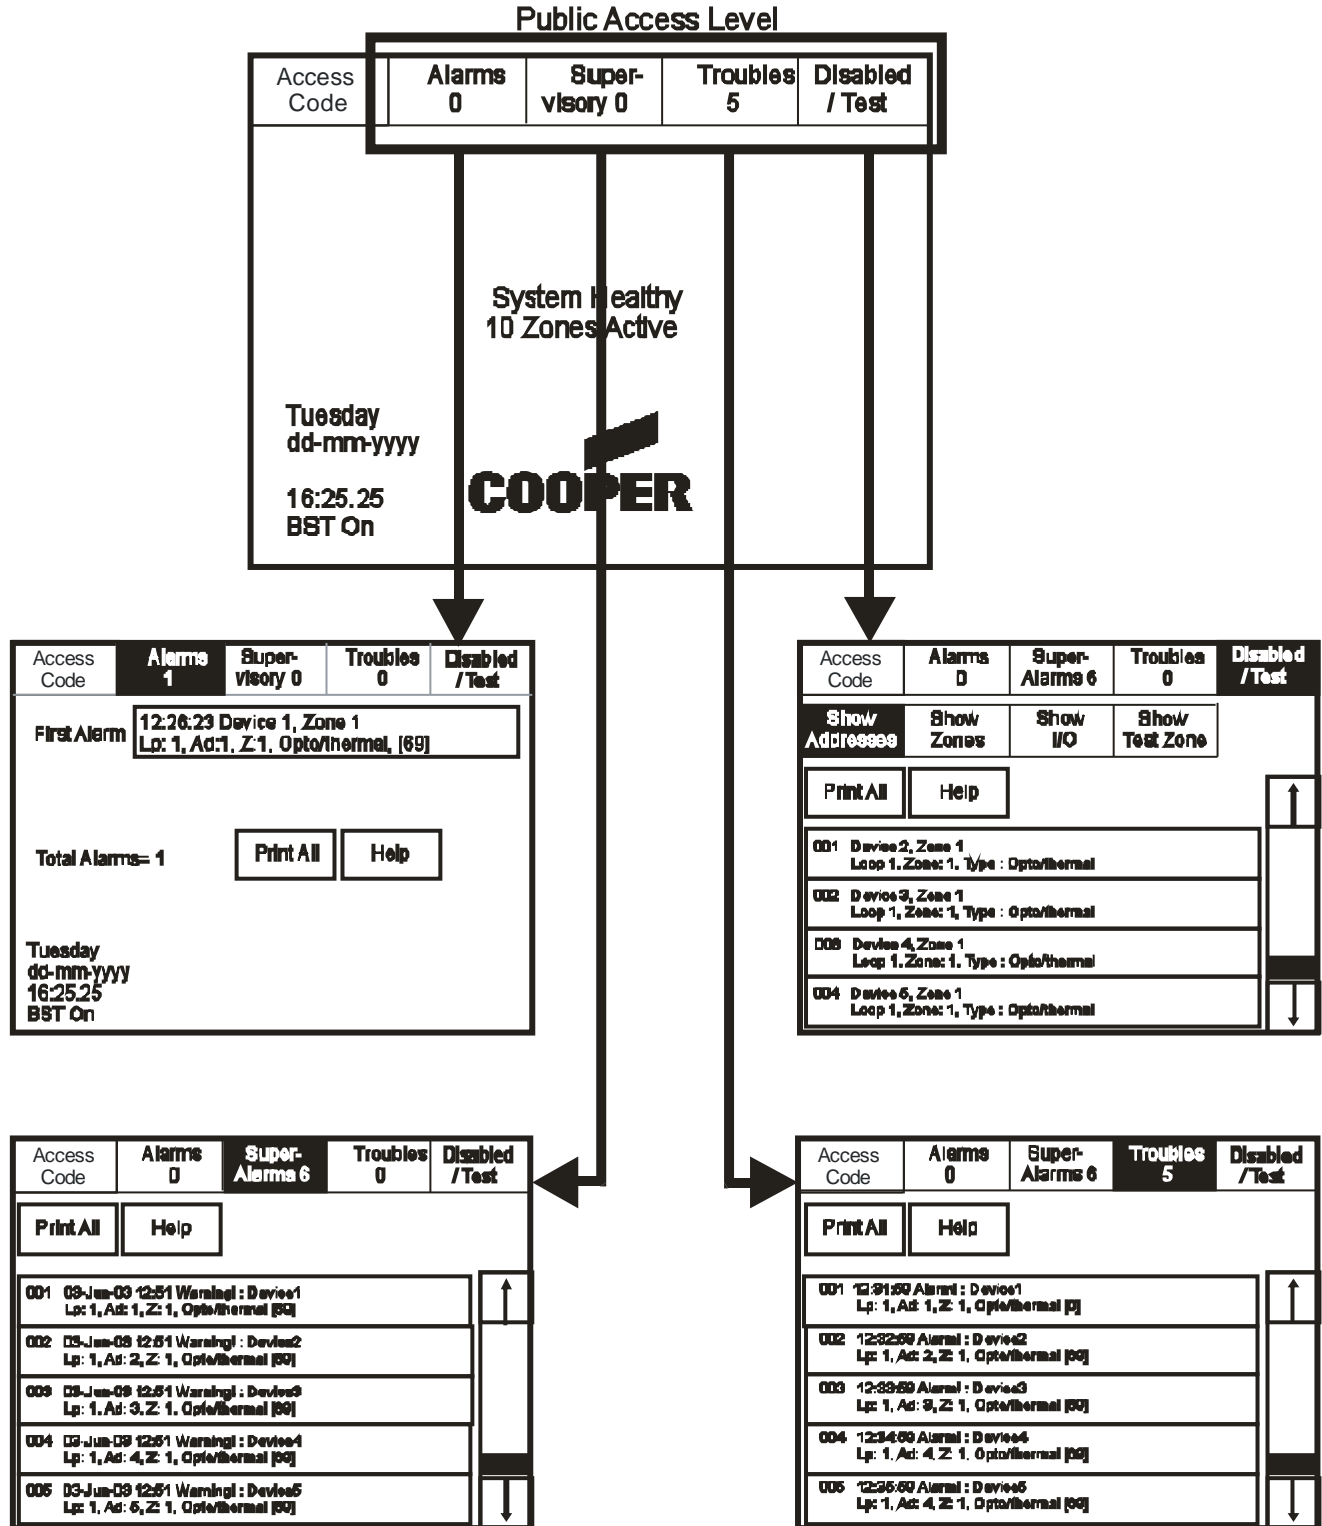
Public Access Level

Access Code | Alarms 0 | Super-visory 0 | Troubles 5 | Disabled / Test

System Healthy
10 Zones Active

Tuesday
dd-mm-yyyy

16:25.25
BST On

COOPER

Access Code | Alarms 1 | Super-visory 0 | Troubles 0 | Disabled / Test

First Alarm
12:26:23 Device 1, Zone 1
Lp: 1, Ad:1, Z:1, Opto/thermal, [69]

Total Alarms= 1

Print All
Help

Tuesday
dd-mm-yyyy
16:25.25
BST On

Access Code | Alarms 0 | Super-Alarms 6 | Troubles 0 | Disabled / Test

Show Addresses | Show Zones | Show I/O | Show Test Zone

Print All
Help

001 Device 2, Zone 1
Loop 1, Zone: 1, Type : Opto/thermal
002 Device 3, Zone 1
Loop 1, Zone: 1, Type : Opto/thermal
003 Device 4, Zone 1
Loop 1, Zone: 1, Type : Opto/thermal
004 Device 5, Zone 1
Loop 1, Zone: 1, Type : Opto/thermal

Access Code | Alarms 0 | Super-Alarms 6 | Troubles 0 | Disabled / Test

Print All
Help

001 03-Jun-03 12:51 Warning! : Device1
Lp: 1, Ad: 1, Z: 1, Opto/thermal [60]
002 03-Jun-03 12:51 Warning! : Device2
Lp: 1, Ad: 2, Z: 1, Opto/thermal [60]
003 03-Jun-03 12:51 Warning! : Device3
Lp: 1, Ad: 3, Z: 1, Opto/thermal [60]
004 03-Jun-03 12:51 Warning! : Device4
Lp: 1, Ad: 4, Z: 1, Opto/thermal [60]
005 03-Jun-03 12:51 Warning! : Device5
Lp: 1, Ad: 5, Z: 1, Opto/thermal [60]

Access Code | Alarms 0 | Super-Alarms 6 | Troubles 5 | Disabled / Test

Print All
Help

001 12:31:50 Alarm! : Device1
Lp: 1, Ad: 1, Z: 1, Opto/thermal [0]
002 12:32:50 Alarm! : Device2
Lp: 1, Ad: 2, Z: 1, Opto/thermal [60]
003 12:33:50 Alarm! : Device3
Lp: 1, Ad: 3, Z: 1, Opto/thermal [60]
004 12:34:50 Alarm! : Device4
Lp: 1, Ad: 4, Z: 1, Opto/thermal [60]
005 12:35:50 Alarm! : Device5
Lp: 1, Ad: 4, Z: 1, Opto/thermal [60]